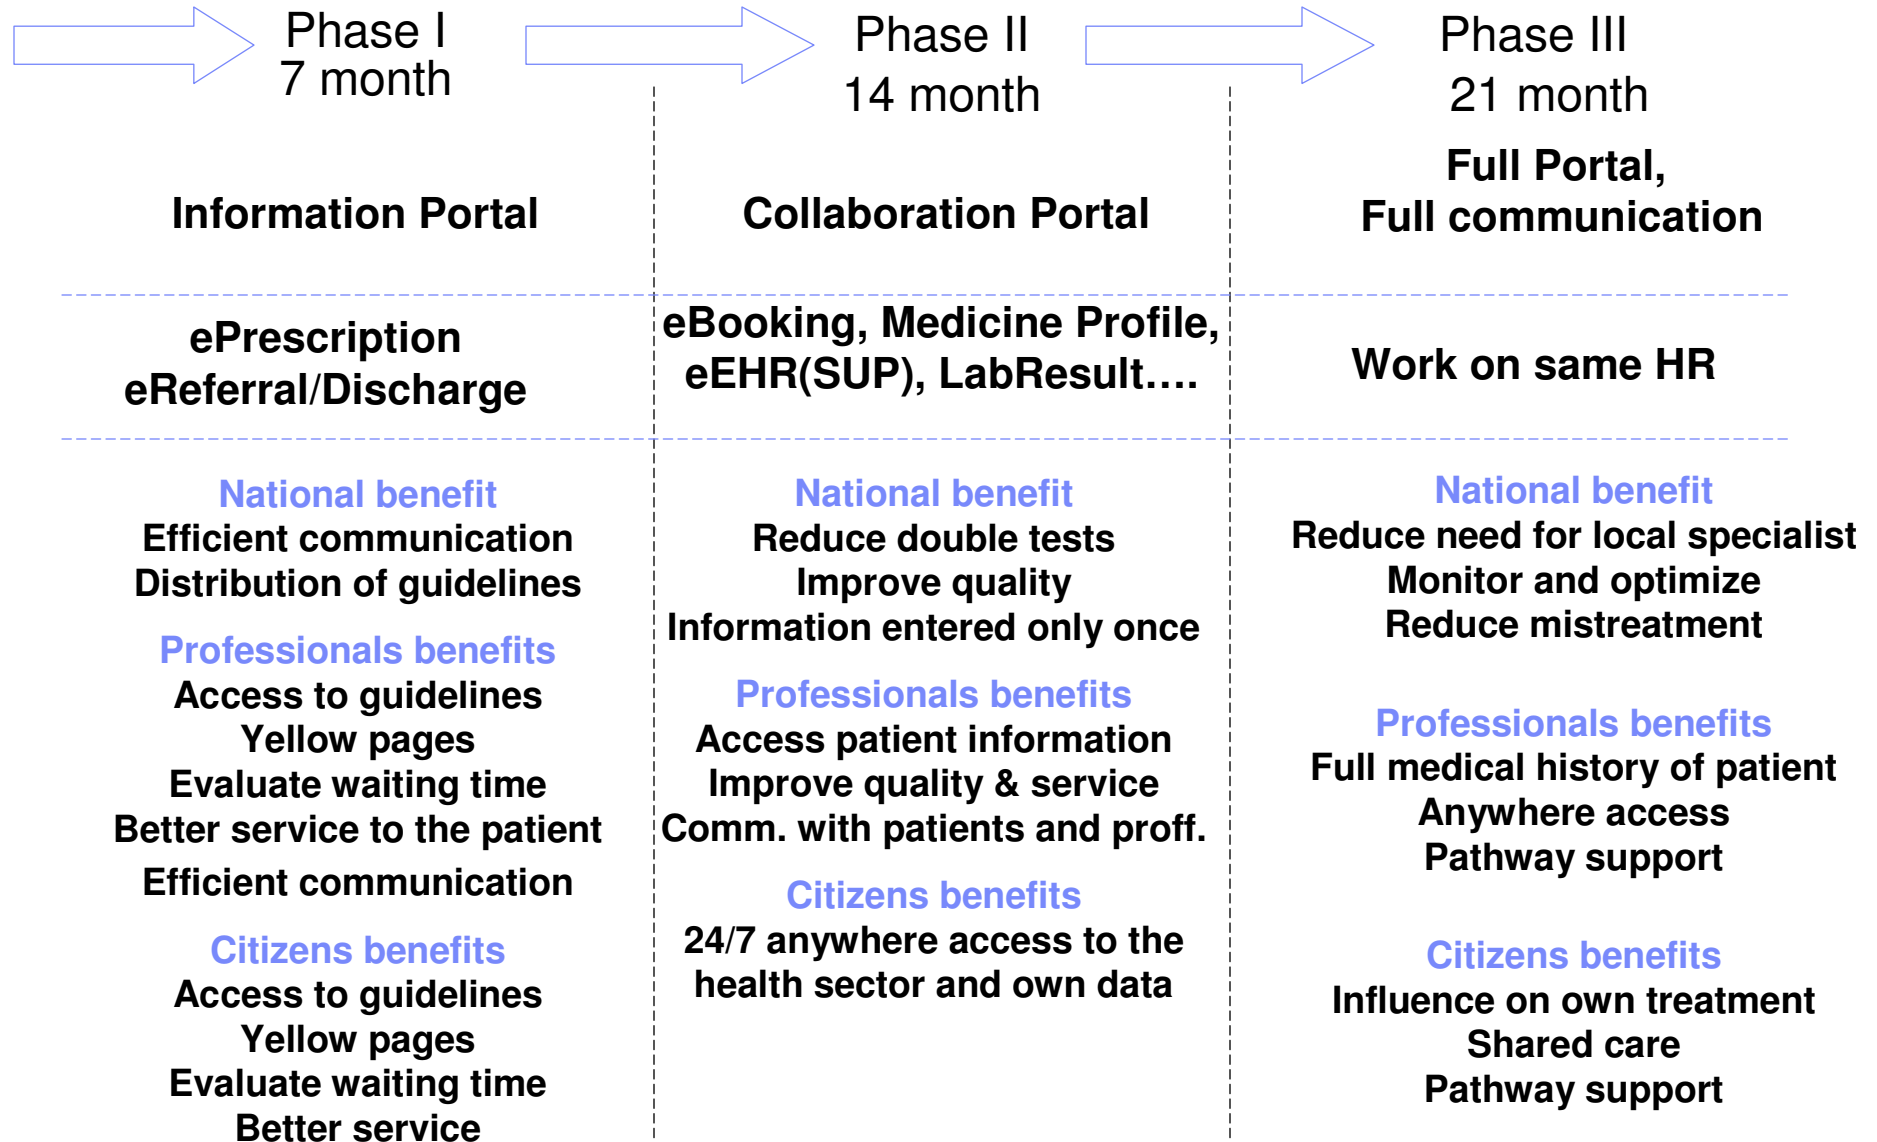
Phase I
7 month

Information Portal

ePrescription
eReferral/Discharge

National benefit
Efficient communication
Distribution of guidelines

Professionals benefits
Access to guidelines
Yellow pages
Evaluate waiting time
Better service to the patient
Efficient communication

Citizens benefits
Access to guidelines
Yellow pages
Evaluate waiting time
Better service

Phase II
14 month

Collaboration Portal

eBooking, Medicine Profile,
eEHR(SUP), LabResult….

National benefit
Reduce double tests
Improve quality
Information entered only once

Professionals benefits
Access patient information
Improve quality & service
Comm. with patients and proff.

Citizens benefits
24/7 anywhere access to the health sector and own data

Phase III
21 month

Full Portal,
Full communication

Work on same HR

National benefit
Reduce need for local specialist
Monitor and optimize
Reduce mistreatment

Professionals benefits
Full medical history of patient
Anywhere access
Pathway support

Citizens benefits
Influence on own treatment
Shared care
Pathway support